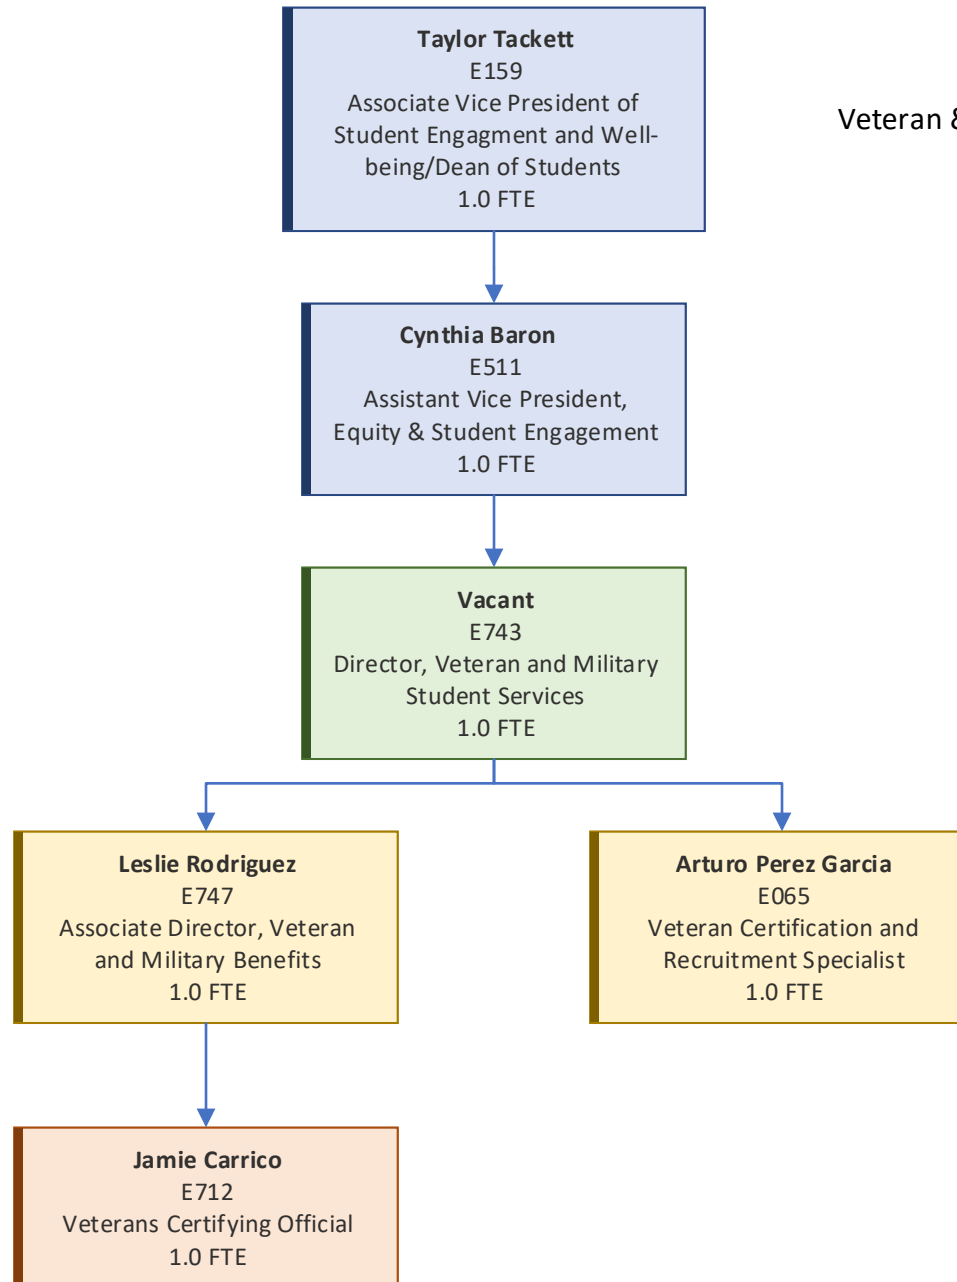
Taylor Tackett
E159
Associate Vice President of Student Engagment and Wellbeing/Dean of Students
1.0 FTE

Veteran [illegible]

Cynthia Baron
E511
Assistant Vice President, Equity & Student Engagement
1.0 FTE

Vacant
E743
Director, Veteran and Military Student Services
1.0 FTE

Leslie Rodriguez
E747
Associate Director, Veteran and Military Benefits
1.0 FTE

Arturo Perez Garcia
E065
Veteran Certification and Recruitment Specialist
1.0 FTE

Jamie Carrico
E712
Veterans Certifying Official
1.0 FTE